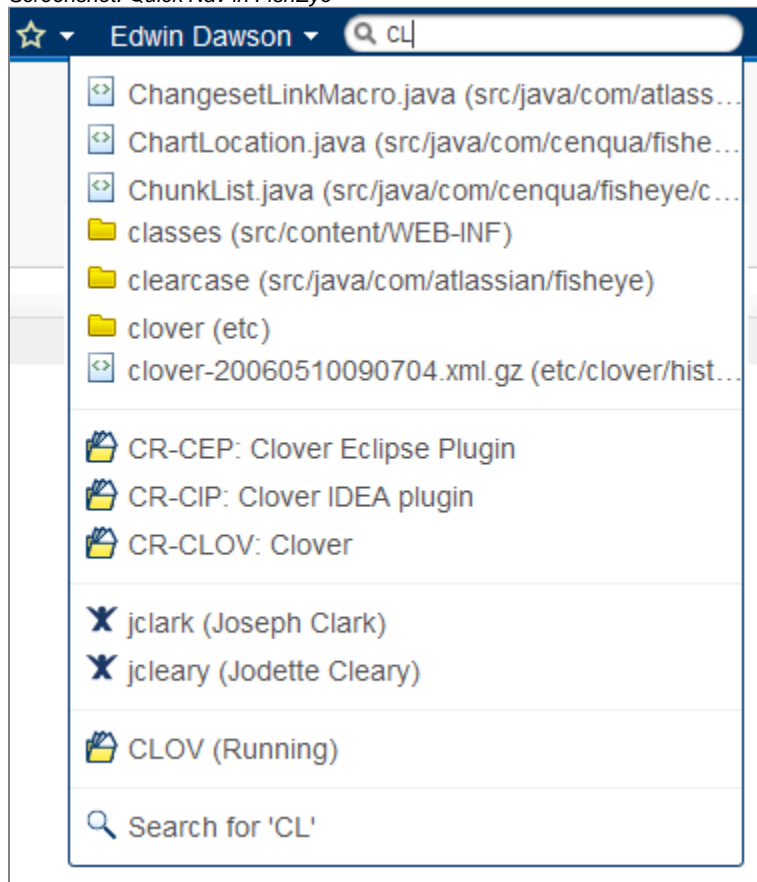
Screenshot: Quick Nav in FishEye

Edwin Dawson CL

ChangesetLinkMacro.java (src/java/com/atlass…
ChartLocation.java (src/java/com/cenqua/fishe…
ChunkList.java (src/java/com/cenqua/fisheye/c…
classes (src/content/WEB-INF)
clearcase (src/java/com/atlassian/fisheye)
clover (etc)
clover-20060510090704.xml.gz (etc/clover/hist…

CR-CEP: Clover Eclipse Plugin
CR-CIP: Clover IDEA plugin
CR-CLOV: Clover

jclark (Joseph Clark)
jcleary (Jodette Cleary)

CLOV (Running)

Search for 'CL'